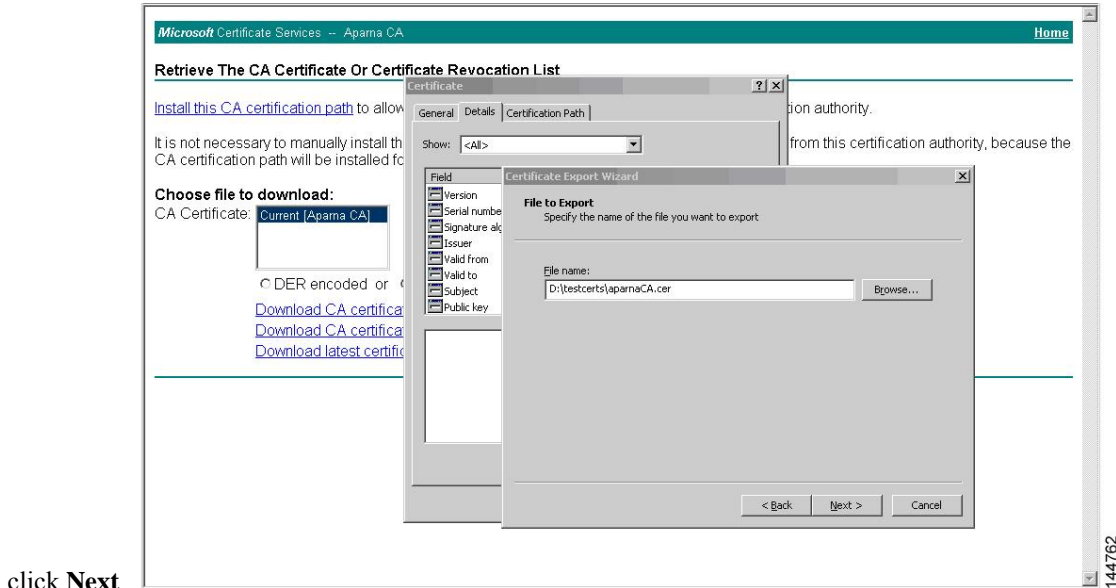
Microsoft Certificate Services -- Aparna CA

Home

Retrieve The CA Certificate Or Certificate Revocation List

Install this CA certification path to allow

tion authority.

It is not necessary to manually install th CA certification path will be installed fo

from this certification authority, because the

Choose file to download:

CA Certificate: Current [Aparna CA]

DER encoded or

Download CA certifica

Download CA certifica

Download latest certific

Certificate

General Details Certification Path

Show: <All>

Field

Version

Serial numbe

Signature alg

Issuer

Valid from

Valid to

Subject

Public key

Certificate Export Wizard

File to Export

Specify the name of the file you want to export

File name:

D:\testcerts\aparnaCA.cer

Browse...

< Back

Next >

Cancel

click **Next**

144762